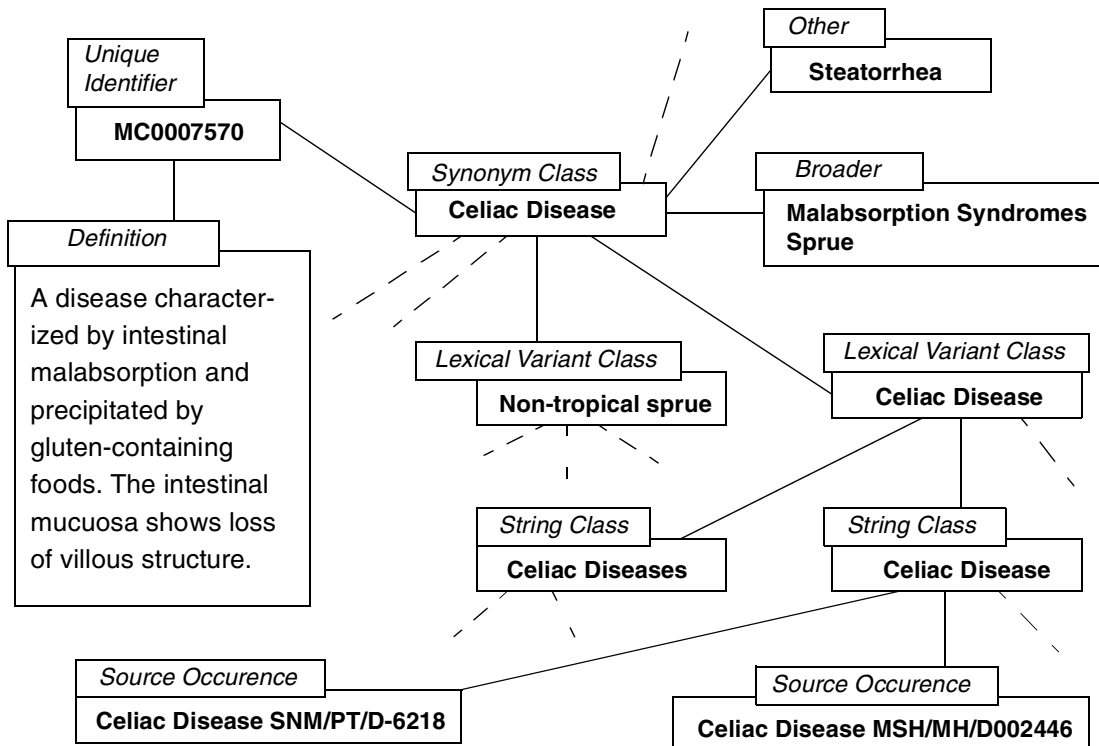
Unique Identifier
MC0007570

Definition
A disease characterized by intestinal malabsorption and precipitated by gluten-containing foods. The intestinal mucuosa shows loss of villous structure.

Other
Steatorrhea

Synonym Class
Celiac Disease

Broader
Malabsorption Syndromes
Sprue

Lexical Variant Class
Non-tropical sprue

Lexical Variant Class
Celiac Disease

String Class
Celiac Diseases

String Class
Celiac Disease

Source Occurence
Celiac Disease SNM/PT/D-6218

Source Occurence
Celiac Disease MSH/MH/D002446